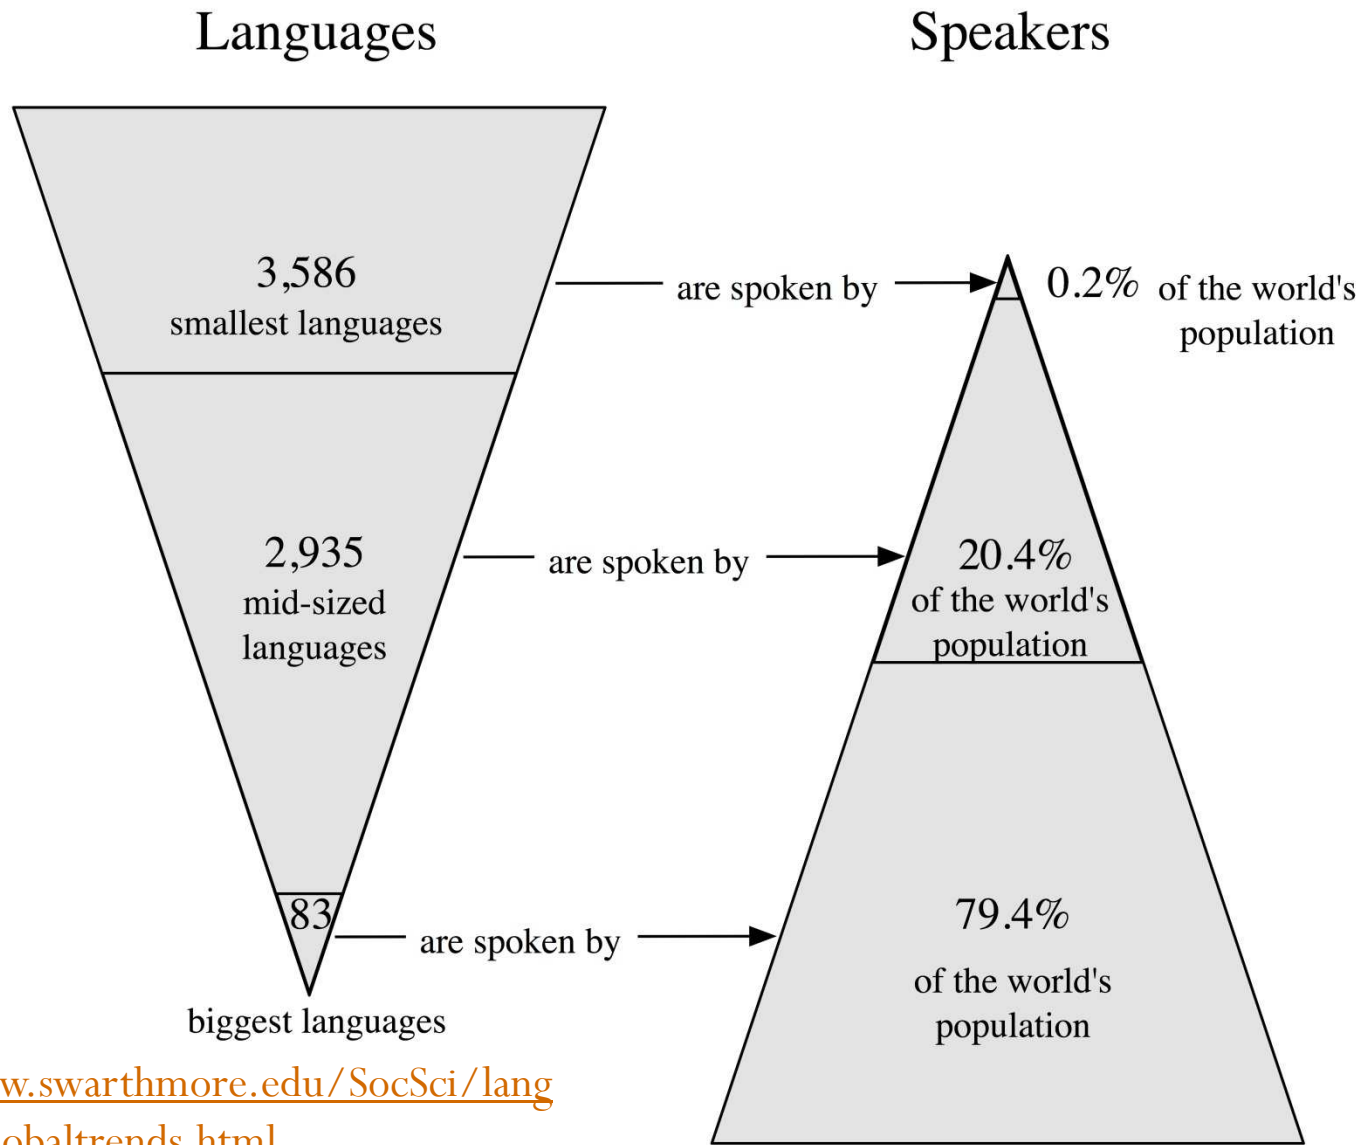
Languages

Speakers

3,586
smallest languages

are spoken by

0.2% of the world's population

2,935
mid-sized languages

are spoken by

20.4%
of the world's population

83

are spoken by

79.4%
of the world's population

biggest languages

w.swarthmore.edu/SocSci/lang
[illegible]obaltrends.html